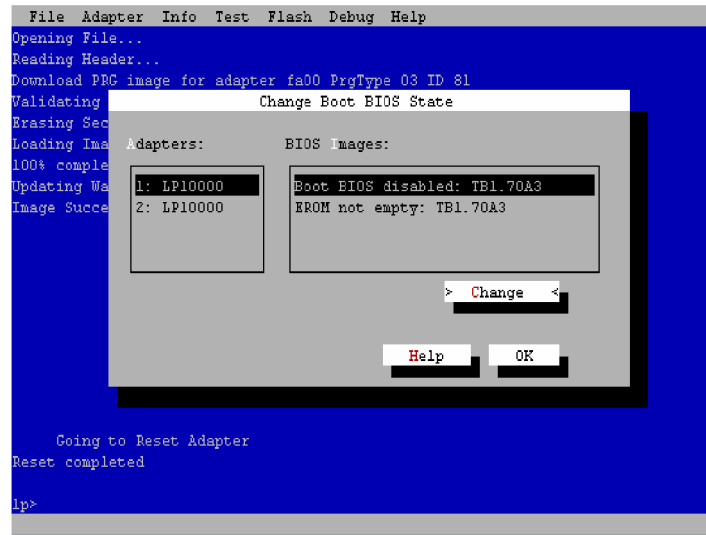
File Adapter Info Test Flash Debug Help

Opening File...
Reading Header...
Download PRG image for adapter fa00 PrgType 03 ID 81
Validating
Erasing Sec
Loading Ima
100% comple
Updating Wa
Image Succe

Change Boot BIOS State

Adapters:

1: LP10000
2: LP10000

BIOS Images:

Boot BIOS disabled: TB1.70A3
EROM not empty: TB1.70A3

> Change <

Help

OK

Going to Reset Adapter
Reset completed

lp>